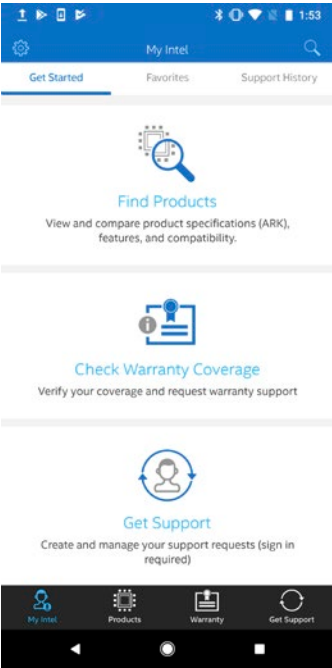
1:53

My Intel

Get Started
Favorites
Support History

Find Products
View and compare product specifications (ARK), features, and compatibility.

Check Warranty Coverage
Verify your coverage and request warranty support

Get Support
Create and manage your support requests (sign in required)

My Intel
Products
Warranty
Get Support